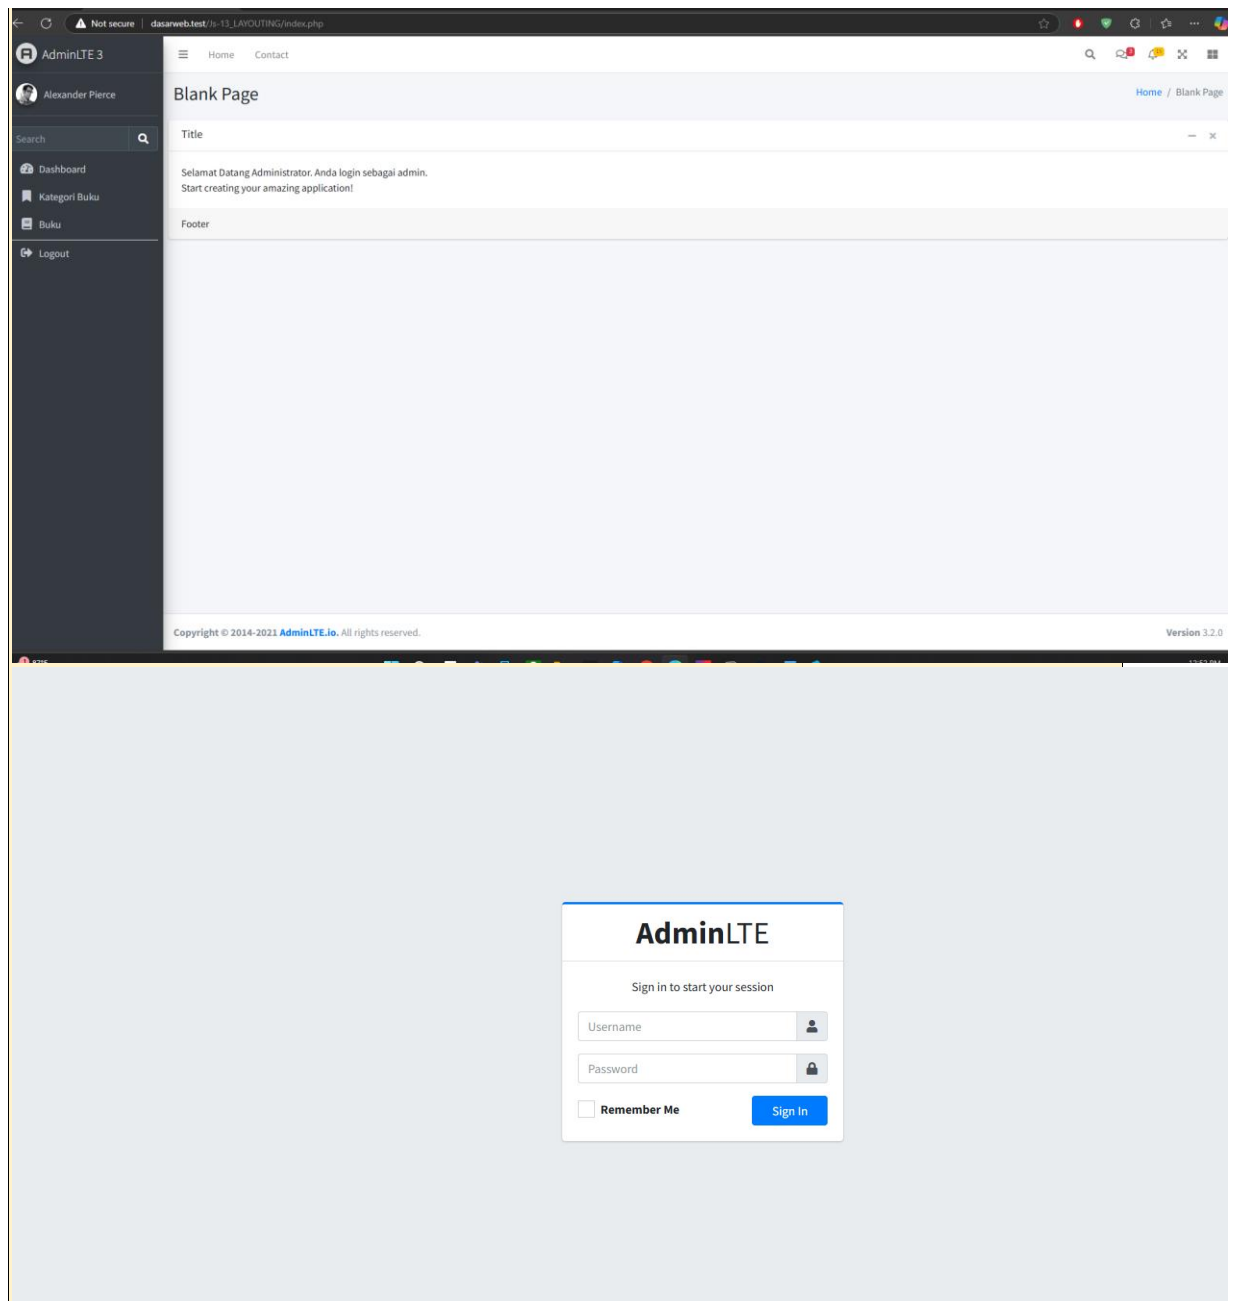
Not secure | dasarweb.test/Js-13_LAYOUTING/index.php

AdminLTE 3

Home Contact

Alexander Pierce

Search

Dashboard

Kategori Buku

Buku

Logout

Blank Page

Home / Blank Page

Title

Selamat Datang Administrator. Anda login sebagai admin.
Start creating your amazing application!

Footer

Copyright © 2014-2021 AdminLTE.io. All rights reserved.

Version 3.2.0

AdminLTE

Sign in to start your session

Username

Password

Remember Me

Sign In